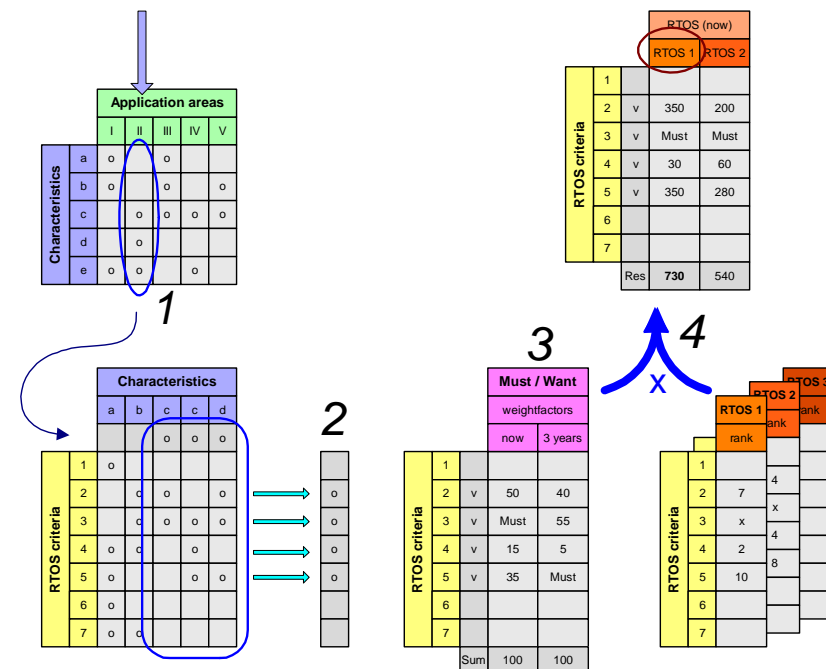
Application areas

| | | I | II | III | IV | V |
|---|---|---|---|---|---|---|
| Characteristics | a | o | | o | | |
| | b | o | | o | | o |
| | c | | o | o | o | o |
| | d | | o | | | |
| | e | o | o | | o | |

1

RTOS (now)

| | | | RTOS 1 | RTOS 2 |
|---|---|---|---|---|
| RTOS criteria | 1 | | | |
| | 2 | v | 350 | 200 |
| | 3 | v | Must | Must |
| | 4 | v | 30 | 60 |
| | 5 | v | 350 | 280 |
| | 6 | | | |
| | 7 | | | |
| | | Res | **730** | 540 |

4

x

3

2

Characteristics

| | | a | b | c | c | d |
|---|---|---|---|---|---|---|
| | | | | o | o | o |
| RTOS criteria | 1 | o | | | | |
| | 2 | | o | o | | o |
| | 3 | | o | o | o | o |
| | 4 | o | o | | o | |
| | 5 | o | | | o | o |
| | 6 | o | | | | |
| | 7 | o | o | | | |

| |
|---|
| |
| o |
| o |
| o |
| o |
| |
| |

Must / Want

weightfactors

| | | | now | 3 years |
|---|---|---|---|---|
| RTOS criteria | 1 | | | |
| | 2 | v | 50 | 40 |
| | 3 | v | Must | 55 |
| | 4 | v | 15 | 5 |
| | 5 | v | 35 | Must |
| | 6 | | | |
| | 7 | | | |
| | | Sum | 100 | 100 |

RTOS 3

RTOS 2

rank

rank

RTOS 1

rank

| | | |
|---|---|---|
| RTOS criteria | 1 | |
| | 2 | 7 |
| | 3 | x |
| | 4 | 2 |
| | 5 | 10 |
| | 6 | |
| | 7 | |

4
x
4
8